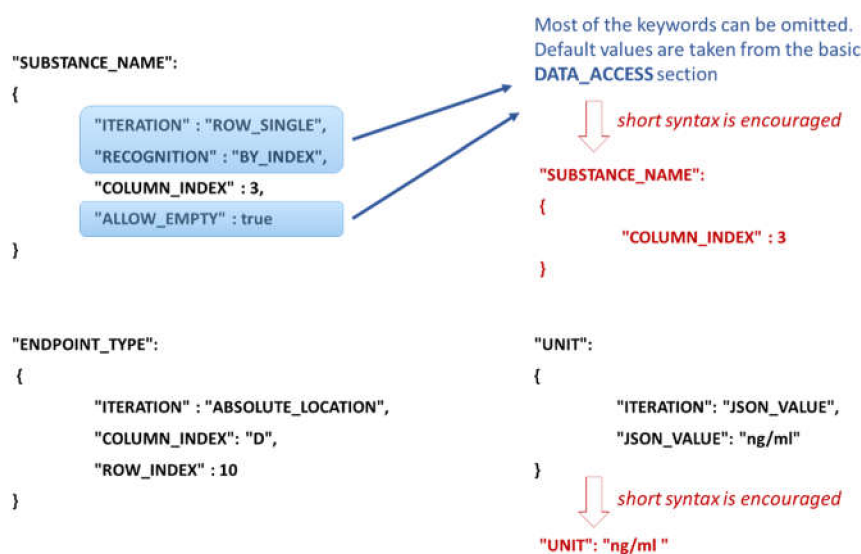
"SUBSTANCE_NAME":

{

"ITERATION" : "ROW_SINGLE",

"RECOGNITION" : "BY_INDEX",

"COLUMN_INDEX" : 3,

"ALLOW_EMPTY" : true

}

Most of the keywords can be omitted. Default values are taken from the basic DATA_ACCESS section

short syntax is encouraged

"SUBSTANCE_NAME":

{

"COLUMN_INDEX" : 3

}

"ENDPOINT_TYPE":

{

"ITERATION" : "ABSOLUTE_LOCATION",

"COLUMN_INDEX": "D",

"ROW_INDEX" : 10

}

"UNIT":

{

"ITERATION": "JSON_VALUE",

"JSON_VALUE": "ng/ml"

}

short syntax is encouraged

"UNIT": "ng/ml "